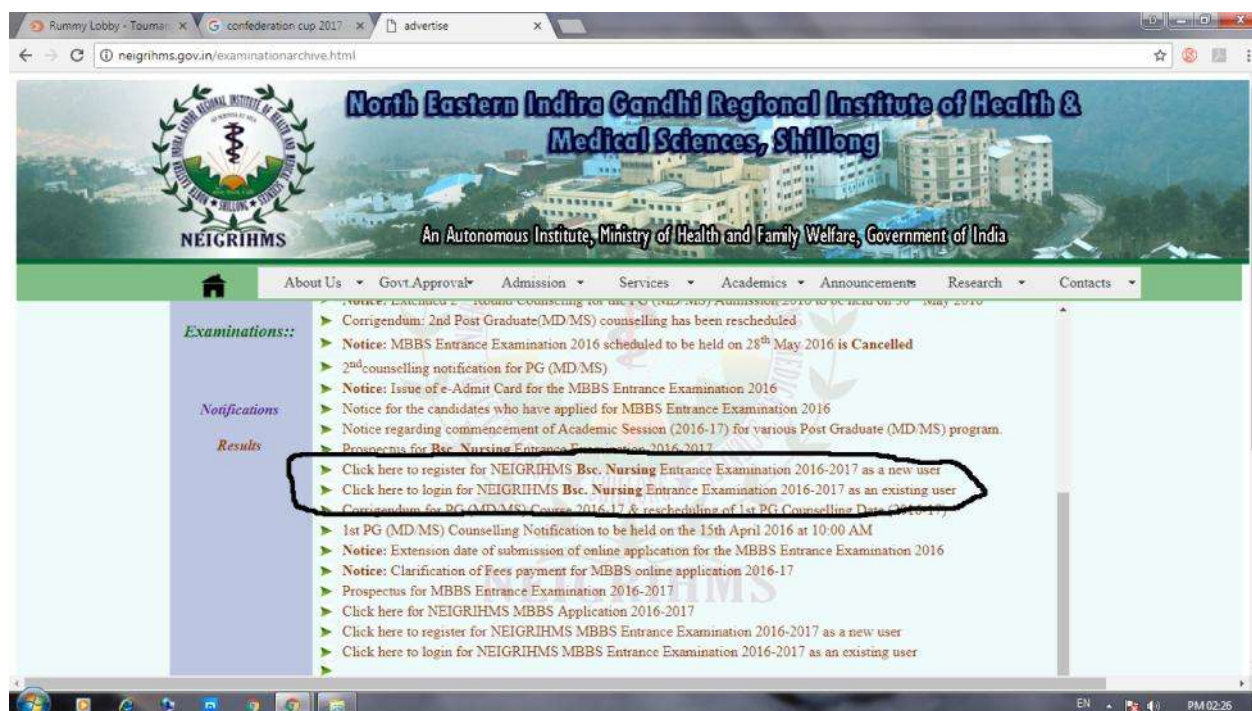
Rummy Lobby - Tourna ×
confederation cup 2017 ×
advertise ×

neigrihms.gov.in/examinationarchive.html

North Eastern Indira Gandhi Regional Institute of Health & Medical Sciences, Shillong

NEIGRIHMS

An Autonomous Institute, Ministry of Health and Family Welfare, Government of India

About Us Govt.Approval Admission Services Academics Announcements Research Contacts

Examinations::

Notifications

Results

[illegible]

Corrigendum: 2nd Post Graduate(MD/MS) counselling has been rescheduled

Notice: MBBS Entrance Examination 2016 scheduled to be held on 28$^{th}$ May 2016 is Cancelled

2$^{nd}$counselling notification for PG (MD/MS)

Notice: Issue of e-Admit Card for the MBBS Entrance Examination 2016

Notice for the candidates who have applied for MBBS Entrance Examination 2016

Notice regarding commencement of Academic Session (2016-17) for various Post Graduate (MD/MS) program.

Prospectus for Bsc. Nursing Entrance Examination 2016-2017

Click here to register for NEIGRIHMS Bsc. Nursing Entrance Examination 2016-2017 as a new user

Click here to login for NEIGRIHMS Bsc. Nursing Entrance Examination 2016-2017 as an existing user

Corrigendum for PG (MD/MS) Course 2016-17 & rescheduling of 1st PG Counselling Date (2016-17)

1st PG (MD/MS) Counselling Notification to be held on the 15th April 2016 at 10:00 AM

Notice: Extension date of submission of online application for the MBBS Entrance Examination 2016

Notice: Clarification of Fees payment for MBBS online application 2016-17

Prospectus for MBBS Entrance Examination 2016-2017

Click here for NEIGRIHMS MBBS Application 2016-2017

Click here to register for NEIGRIHMS MBBS Entrance Examination 2016-2017 as a new user

Click here to login for NEIGRIHMS MBBS Entrance Examination 2016-2017 as an existing user

EN PM 02:26